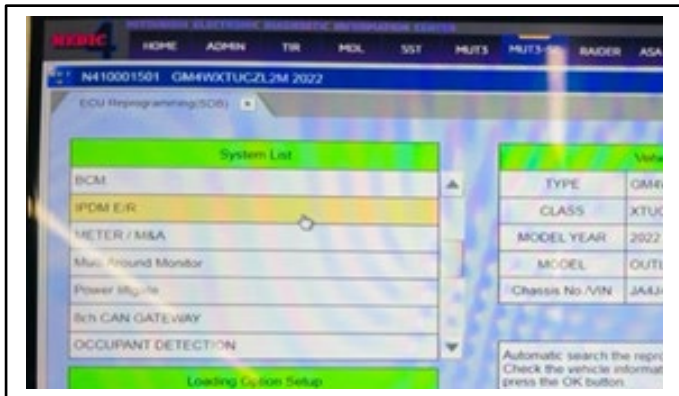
MITSUBISHI ELECTRONIC DIAGNOSTIC INFORMATION CENTER
MEDIC 4
HOME ADMIN TIR MDL SST MUT3 MUT3-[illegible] RAIDER ASA

N410001501 GM4WXTUCZL2M 2022

ECU Reprogramming(SDB)

| System List |
|---|
| BCM |
| IPDM E/R |
| METER / M&A |
| Mu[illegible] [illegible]round Monitor |
| Power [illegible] |
| 8ch CAN GATEWAY |
| OCCUPANT DETECTION |

Loading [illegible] Setup

| Vehi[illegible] | |
|---|---|
| TYPE | GM4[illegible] |
| CLASS | XTU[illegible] |
| MODEL YEAR | 2022 |
| MODEL | OUTL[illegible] |
| Chassis No./VIN | JA4J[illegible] |

Automatic search the repro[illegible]
Check the vehicle informat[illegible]
press the OK button.